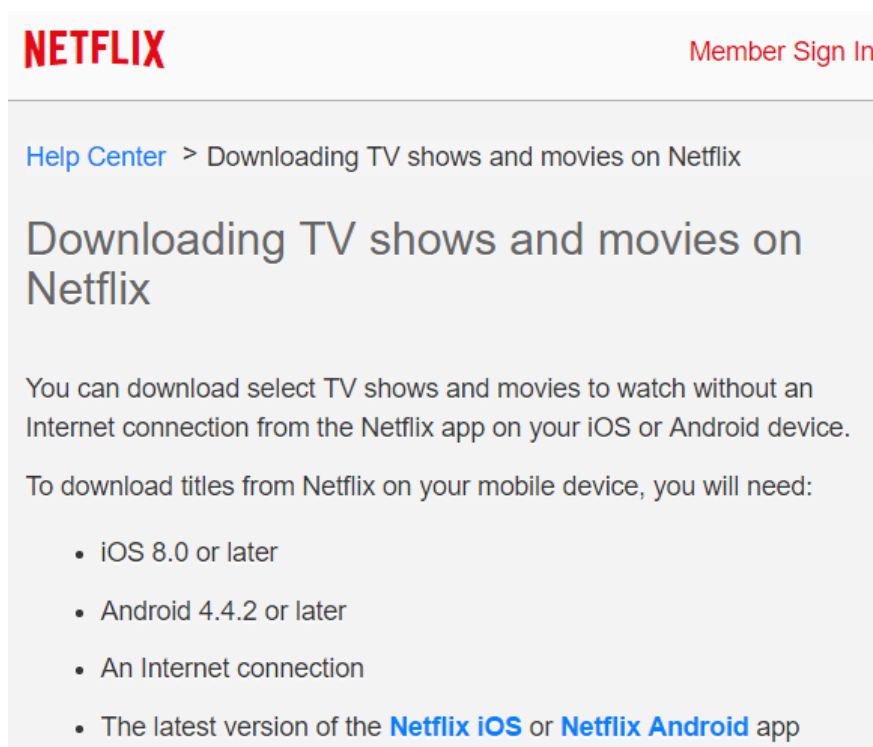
NETFLIX

Member Sign In

Help Center > Downloading TV shows and movies on Netflix

Downloading TV shows and movies on Netflix

You can download select TV shows and movies to watch without an Internet connection from the Netflix app on your iOS or Android device.

To download titles from Netflix on your mobile device, you will need:

- iOS 8.0 or later
- Android 4.4.2 or later
- An Internet connection
- The latest version of the Netflix iOS or Netflix Android app